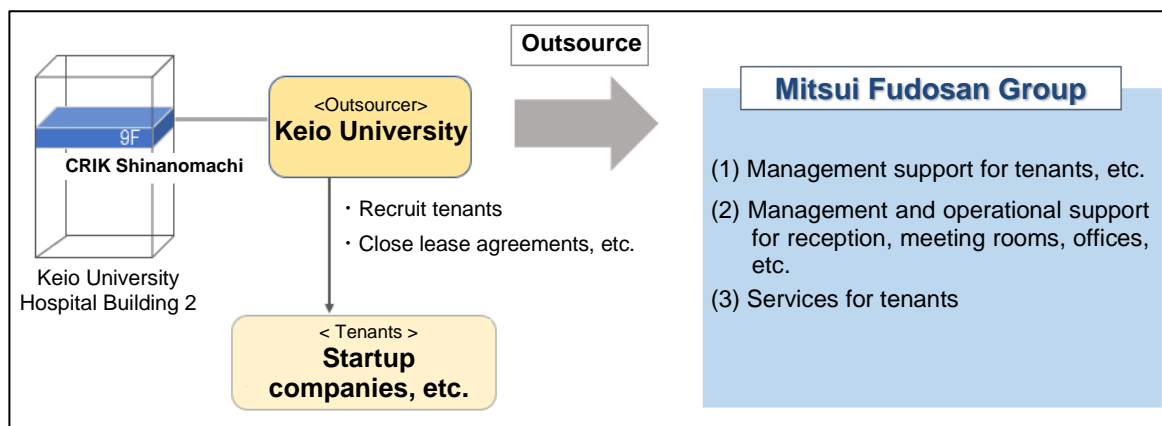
9F

CRIK Shinanomachi

Keio University Hospital Building 2

<Outsourcer>
Keio University

・Recruit tenants
・Close lease agreements, etc.

< Tenants >
Startup companies, etc.

Outsource

Mitsui Fudosan Group

(1) Management support for tenants, etc.
(2) Management and operational support for reception, meeting rooms, offices, etc.
(3) Services for tenants